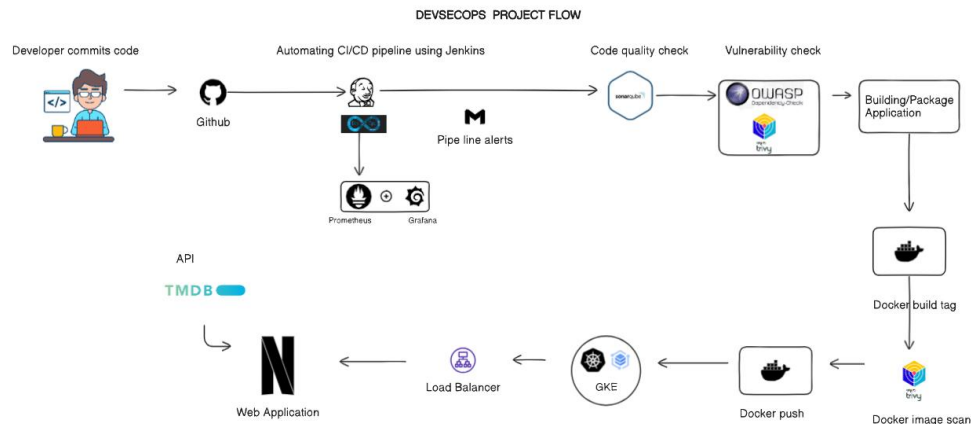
DEVSECOPS PROJECT FLOW

Developer commits code

Github

Automating CI/CD pipeline using Jenkins

Pipe line alerts

Prometheus

Grafana

Code quality check

sonarqube

Vulnerability check

OWASP
Dependency-Check

trivy

Building/Package Application

Docker build tag

trivy

Docker image scan

Docker push

GKE

Load Balancer

Web Application

API

TMDB